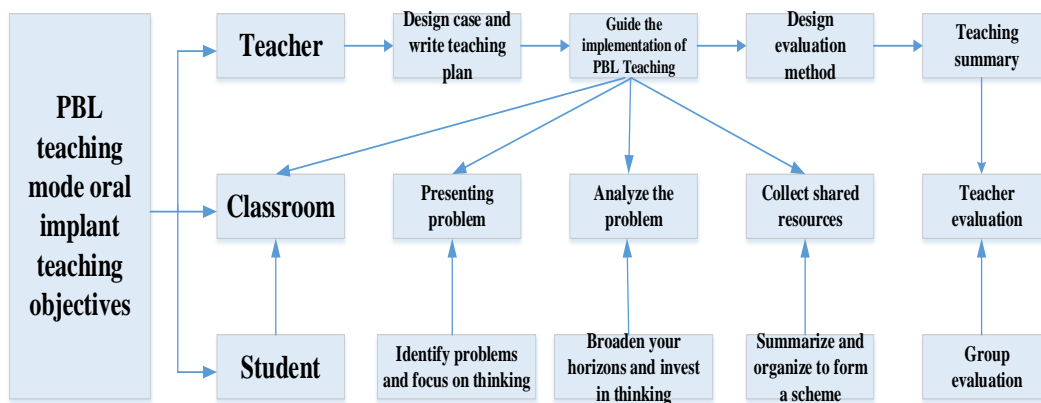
PBL teaching mode oral implant teaching objectives

Teacher

Design case and write teaching plan

Guide the implementation of PBL Teaching

Design evaluation method

Teaching summary

Classroom

Presenting problem

Analyze the problem

Collect shared resources

Teacher evaluation

Student

Identify problems and focus on thinking

Broaden your horizons and invest in thinking

Summarize and organize to form a scheme

Group evaluation